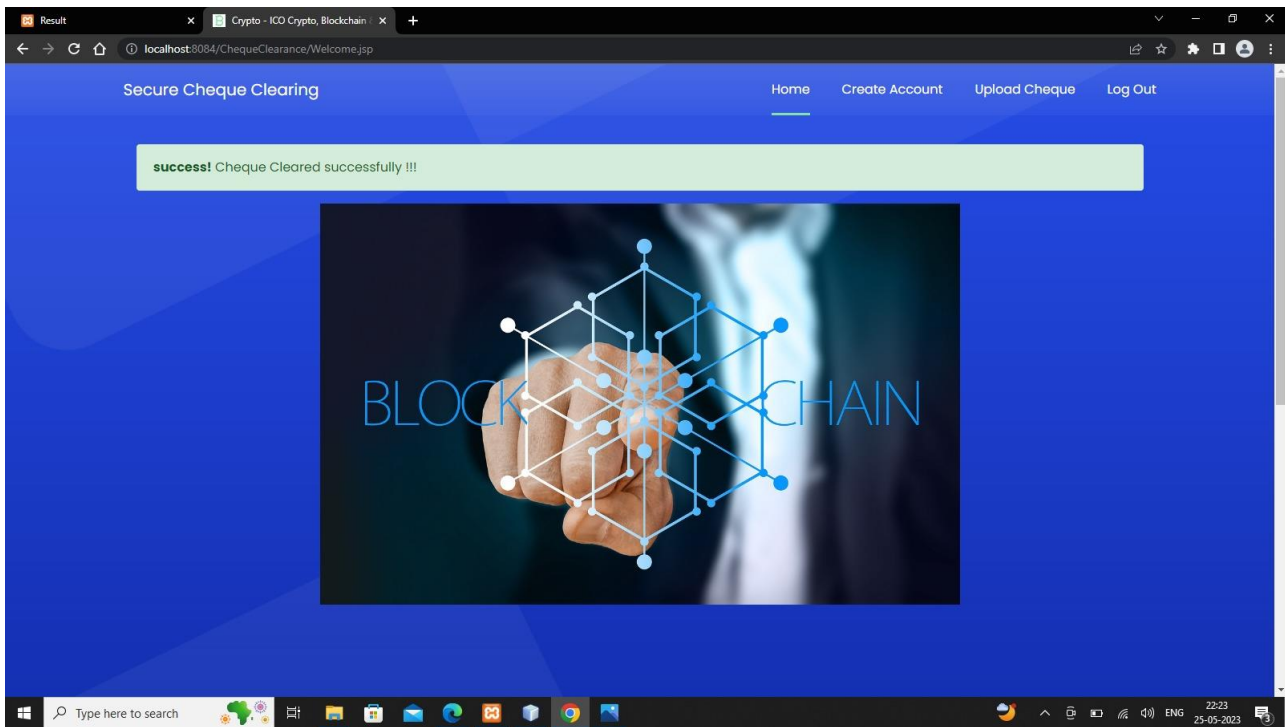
Result
Crypto - ICO Crypto, Blockchain
localhost:8084/ChequeClearance/Welcome.jsp

Secure Cheque Clearing
Home
Create Account
Upload Cheque
Log Out

success! Cheque Cleared successfully !!!

BLOCKCHAIN

Type here to search
ENG
22:23
25-05-2023